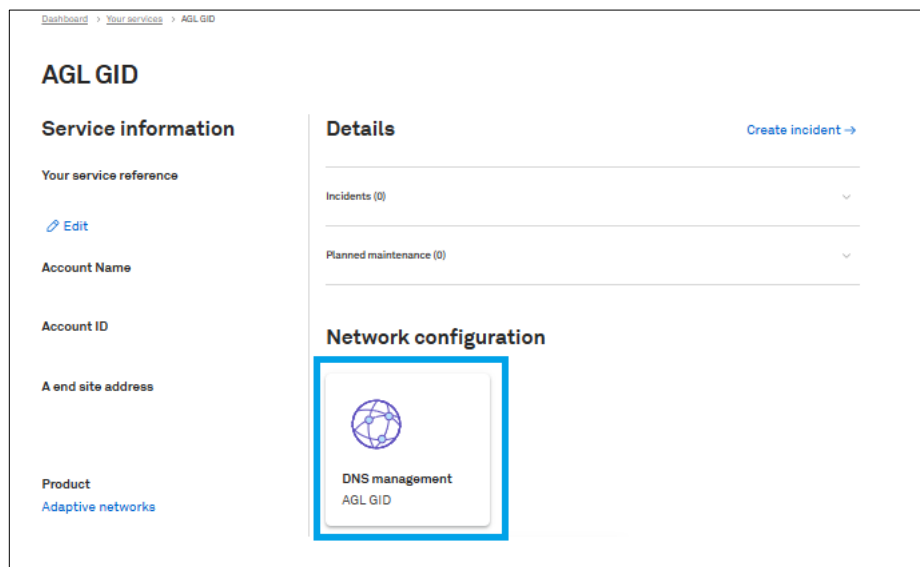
Dashboard > Your services > AGL GID

AGL GID

Service information

Your service reference

Edit

Account Name

Account ID

A end site address

Product
Adaptive networks

Details

Create incident →

Incidents (0)

Planned maintenance (0)

Network configuration

DNS management
AGL GID